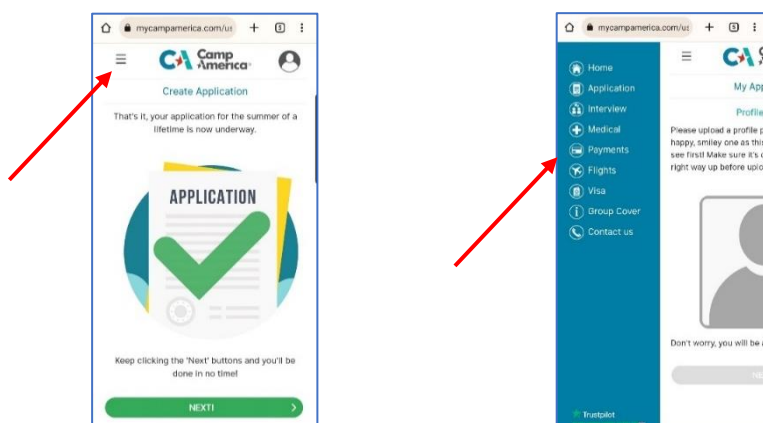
mycampamerica.com/us

CA Camp America

Create Application

That's it, your application for the summer of a lifetime is now underway.

APPLICATION

Keep clicking the 'Next' buttons and you'll be done in no time!

NEXT!

mycampamerica.com/us

Home
Application
Interview
Medical
Payments
Flights
Visa
Group Cover
Contact us

Trustpilot

CA

My App

Profile

Please upload a profile p happy, smiley one as this see first! Make sure it's c right way up before uplo

Don't worry, you will be a

NE